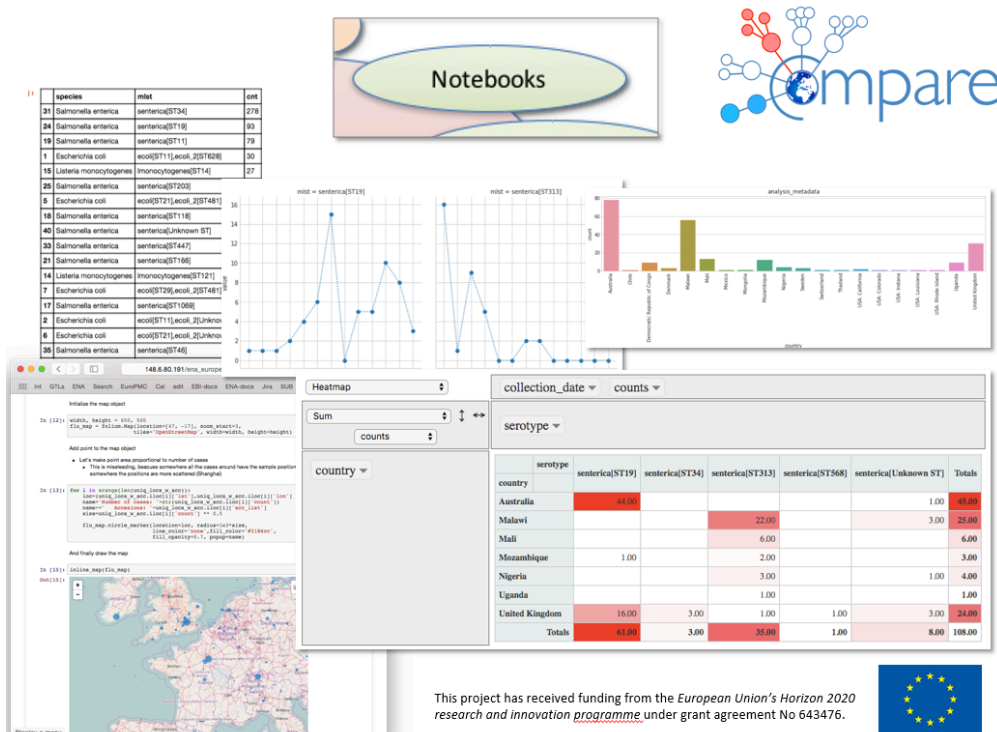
Notebooks

ompare

|  | species | mlst | cnt |
|---|---|---|---|
| 31 | Salmonella enterica | senterica[ST34] | 278 |
| 24 | Salmonella enterica | senterica[ST19] | 93 |
| 19 | Salmonella enterica | senterica[ST11] | 79 |
| 1 | Escherichia coli | ecoli[ST11],ecoli_2[ST628] | 30 |
| 11 | Listeria monocytogenes | lmonocytogenes[ST14] | 27 |
| 25 | Salmonella enterica | senterica[ST203] | |
| 5 | Escherichia coli | ecoli[ST21],ecoli_2[ST481] | |
| 30 | Salmonella enterica | senterica[ST118] | |
| 40 | Salmonella enterica | senterica[Unknown ST] | |
| 33 | Salmonella enterica | senterica[ST447] | |
| 21 | Salmonella enterica | senterica[ST166] | |
| 14 | Listeria monocytogenes | lmonocytogenes[ST121] | |
| 7 | Escherichia coli | ecoli[ST29],ecoli_2[ST481] | |
| 37 | Salmonella enterica | senterica[ST1069] | |
| 2 | Escherichia coli | ecoli[ST11],ecoli_2[Unkno | |
| 6 | Escherichia coli | ecoli[ST21],ecoli_2[Unkno | |
| 35 | Salmonella enterica | senterica[ST46] | |

mlst = senterica[ST19]

mlst = senterica[ST313]

analysis_metadata

count

country

Australia Chile Democratic Republic of Congo Denmark Malawi Mali Mexico Mongolia Mozambique Nigeria Sweden Switzerland Thailand USA: California USA: Colorado USA: Indiana USA: Louisiana USA: Rhode Island Uganda United Kingdom

148.6.80.191/ena_europe

Int GTLs ENA Search EuroPMC Cal edit EBI-docs ENA-docs Jira SUB

Initialize the map object

In [12]: width, height = 650, 500
flu_map = folium.Map(location=[47, -17], zoom_start=3, tiles='OpenStreetMap', width=width, height=height)

Add point to the map object

• Let's make point area proportional to number of cases
• This is misleading, beacuse somewhere all the cases around have the sample position somewhere the positions are more scattered (Shanghai)

In [13]: for i in xrange(len(uniq_locs_w_acc)):
loc=(uniq_locs_w_acc.iloc[i]['lat'],uniq_locs_w_acc.iloc[i]['lon'])
name='Number of cases: '+str(uniq_locs_w_acc.iloc[i]['count'])
name+=' Accessions: '+uniq_locs_w_acc.iloc[i]['acc_list']
size=uniq_locs_w_acc.iloc[i]['count'] ** 0.5

flu_map.circle_marker(location=loc, radius=1e3*size, line_color='none',fill_color='#3186cc', fill_opacity=0.7, popup=name)

And finally draw the map

In [15]: inline_map(flu_map)
Out[15]:

Heatmap

Sum

counts

collection_date counts

serotype

country

| serotype / country | senterica[ST19] | senterica[ST34] | senterica[ST313] | senterica[ST568] | senterica[Unknown ST] | Totals |
|---|---|---|---|---|---|---|
| Australia | 44.00 | | | | 1.00 | 45.00 |
| Malawi | | | 22.00 | | 3.00 | 25.00 |
| Mali | | | 6.00 | | | 6.00 |
| Mozambique | 1.00 | | 2.00 | | | 3.00 |
| Nigeria | | | 3.00 | | 1.00 | 4.00 |
| Uganda | | | 1.00 | | | 1.00 |
| United Kingdom | 16.00 | 3.00 | 1.00 | 1.00 | 3.00 | 24.00 |
| Totals | 61.00 | 3.00 | 35.00 | 1.00 | 8.00 | 108.00 |

This project has received funding from the European Union's Horizon 2020 research and innovation programme under grant agreement No 643476.